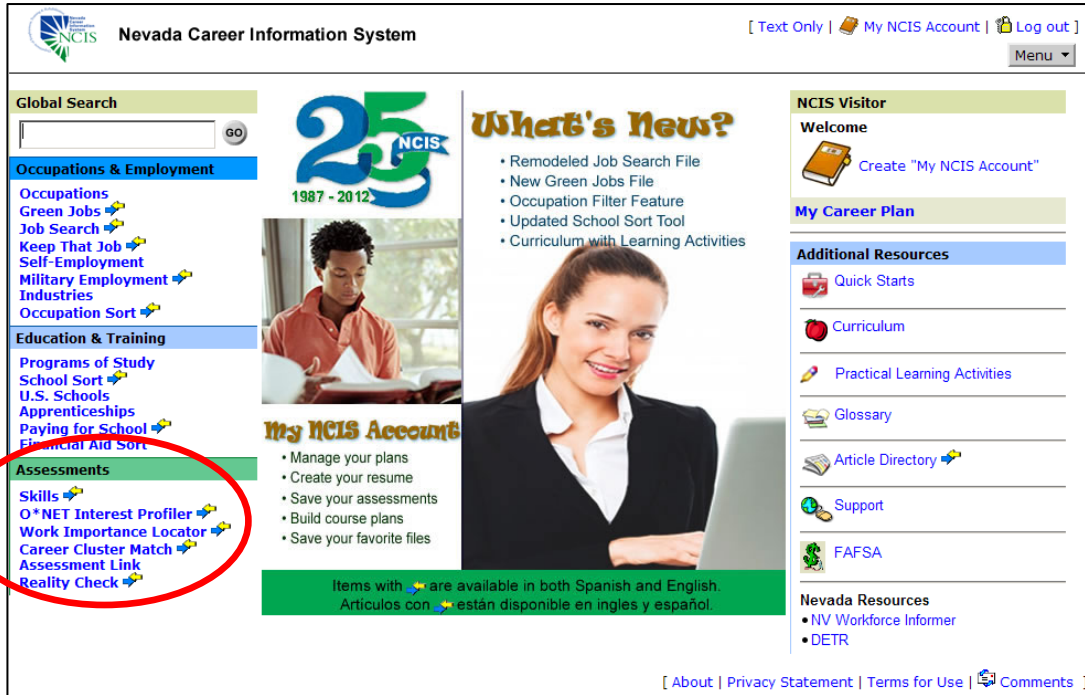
NCIS Nevada Career Information System

Nevada Career Information System

[ Text Only | My NCIS Account | Log out ]

Menu

Global Search

GO

Occupations & Employment

Occupations
Green Jobs
Job Search
Keep That Job
Self-Employment
Military Employment
Industries
Occupation Sort

Education & Training

Programs of Study
School Sort
U.S. Schools
Apprenticeships
Paying for School
Financial Aid Sort

Assessments

Skills
O*NET Interest Profiler
Work Importance Locator
Career Cluster Match
Assessment Link
Reality Check

25 NCIS 1987 - 2012

What's New?

• Remodeled Job Search File
• New Green Jobs File
• Occupation Filter Feature
• Updated School Sort Tool
• Curriculum with Learning Activities

My NCIS Account

• Manage your plans
• Create your resume
• Save your assessments
• Build course plans
• Save your favorite files

Items with are available in both Spanish and English.
Artículos con están disponible en ingles y español.

NCIS Visitor

Welcome

Create "My NCIS Account"

My Career Plan

Additional Resources

Quick Starts
Curriculum
Practical Learning Activities
Glossary
Article Directory
Support
FAFSA

Nevada Resources

• NV Workforce Informer
• DETR

[ About | Privacy Statement | Terms for Use | Comments ]